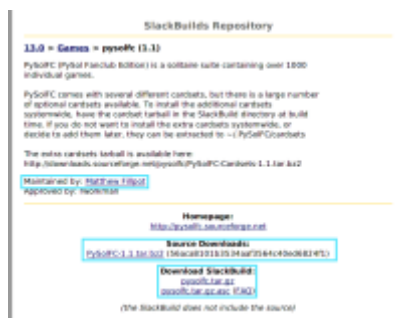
SlackBuilds Repository

13.0 » Games » pysolfc (3.1)

PySolFC (PySol Fanclub Edition) is a solitaire suite containing over 1000 individual games.

PySolFC comes with several different cardsets, but there is a large number of optional cardsets available. To install the additional cardsets systemwide, have the cardset tarball in the SlackBuild directory at build time. If you do not want to install the extra cardsets systemwide, or decide to add them later, they can be extracted to ~/.PySolFC/cardsets

The extra cardsets tarball is available here:
http://downloads.sourceforge.net/pysolfc/PySolFC-Cardsets-1.1.tar.bz2

Maintained by: Matthew Fillpot
Approved by: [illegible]

Homepage:
http://pysolfc.sourceforge.net

Source Downloads:
PySolFC-1.1.tar.bz2 ([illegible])

Download SlackBuild:
pysolfc.tar.gz
pysolfc.tar.gz.asc (FAQ)

(the SlackBuild does not include the source)